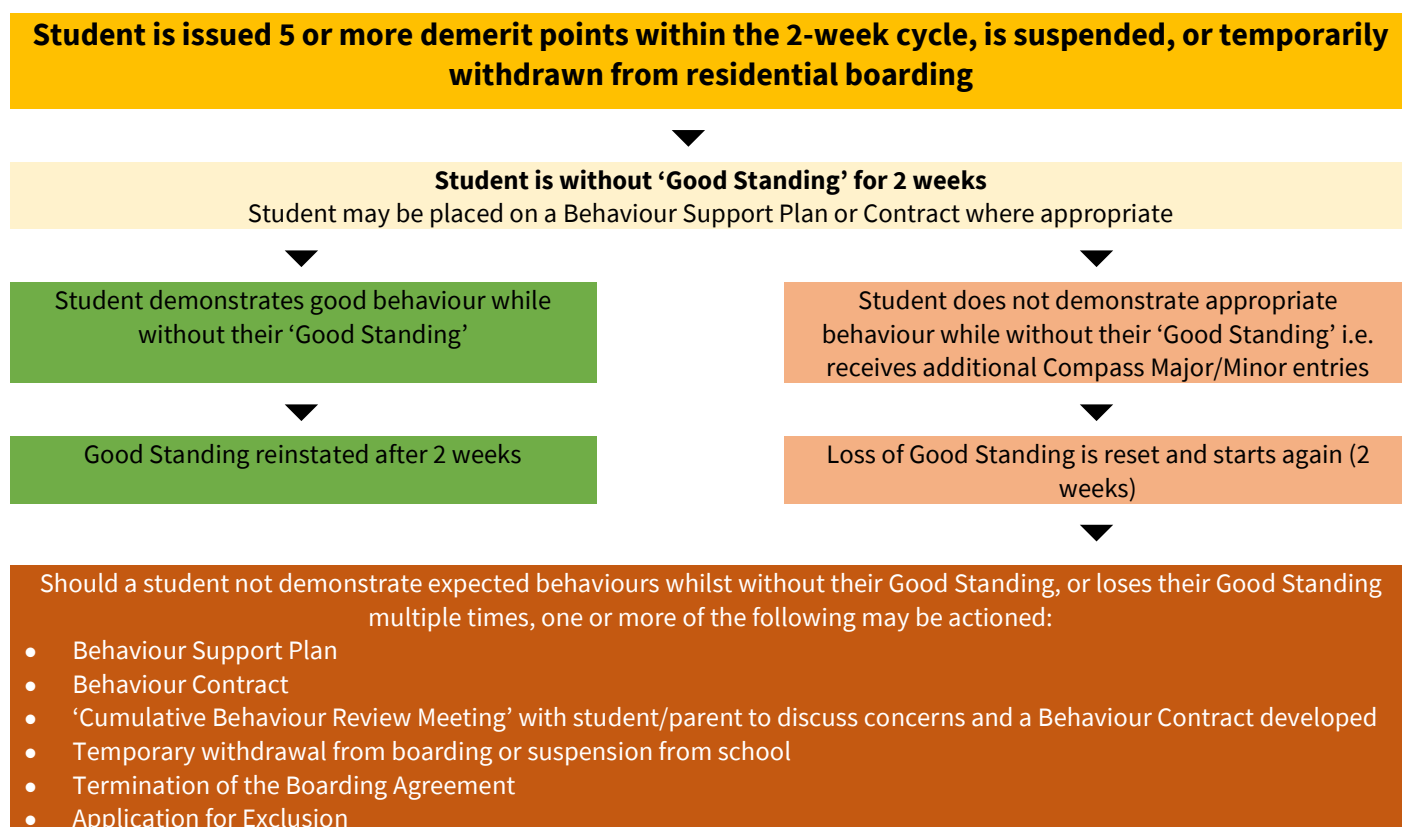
Student is issued 5 or more demerit points within the 2-week cycle, is suspended, or temporarily withdrawn from residential boarding

Student is without 'Good Standing' for 2 weeks
Student may be placed on a Behaviour Support Plan or Contract where appropriate

Student demonstrates good behaviour while without their 'Good Standing'

Good Standing reinstated after 2 weeks

Student does not demonstrate appropriate behaviour while without their 'Good Standing' i.e. receives additional Compass Major/Minor entries

Loss of Good Standing is reset and starts again (2 weeks)

Should a student not demonstrate expected behaviours whilst without their Good Standing, or loses their Good Standing multiple times, one or more of the following may be actioned:
- Behaviour Support Plan
- Behaviour Contract
- 'Cumulative Behaviour Review Meeting' with student/parent to discuss concerns and a Behaviour Contract developed
- Temporary withdrawal from boarding or suspension from school
- Termination of the Boarding Agreement
- Application for Exclusion